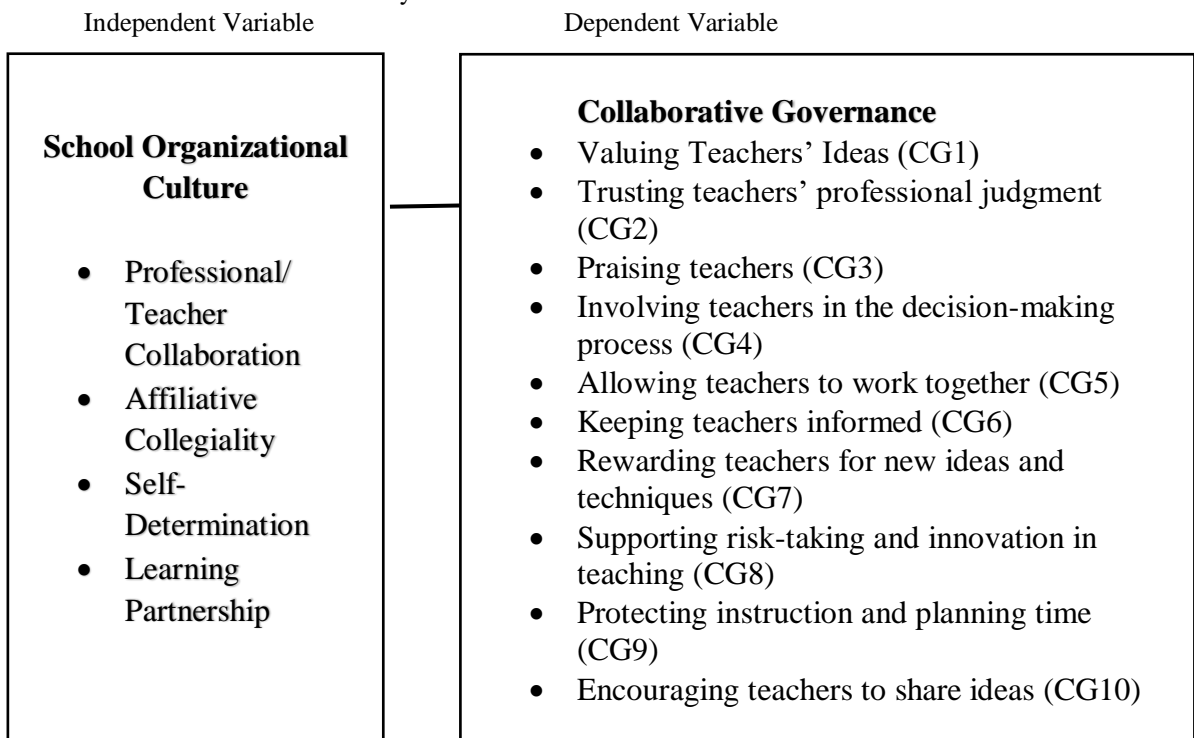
Independent Variable

School Organizational Culture

- Professional/ Teacher Collaboration
- Affiliative Collegiality
- Self-Determination
- Learning Partnership

Dependent Variable

Collaborative Governance

- Valuing Teachers' Ideas (CG1)
- Trusting teachers' professional judgment (CG2)
- Praising teachers (CG3)
- Involving teachers in the decision-making process (CG4)
- Allowing teachers to work together (CG5)
- Keeping teachers informed (CG6)
- Rewarding teachers for new ideas and techniques (CG7)
- Supporting risk-taking and innovation in teaching (CG8)
- Protecting instruction and planning time (CG9)
- Encouraging teachers to share ideas (CG10)